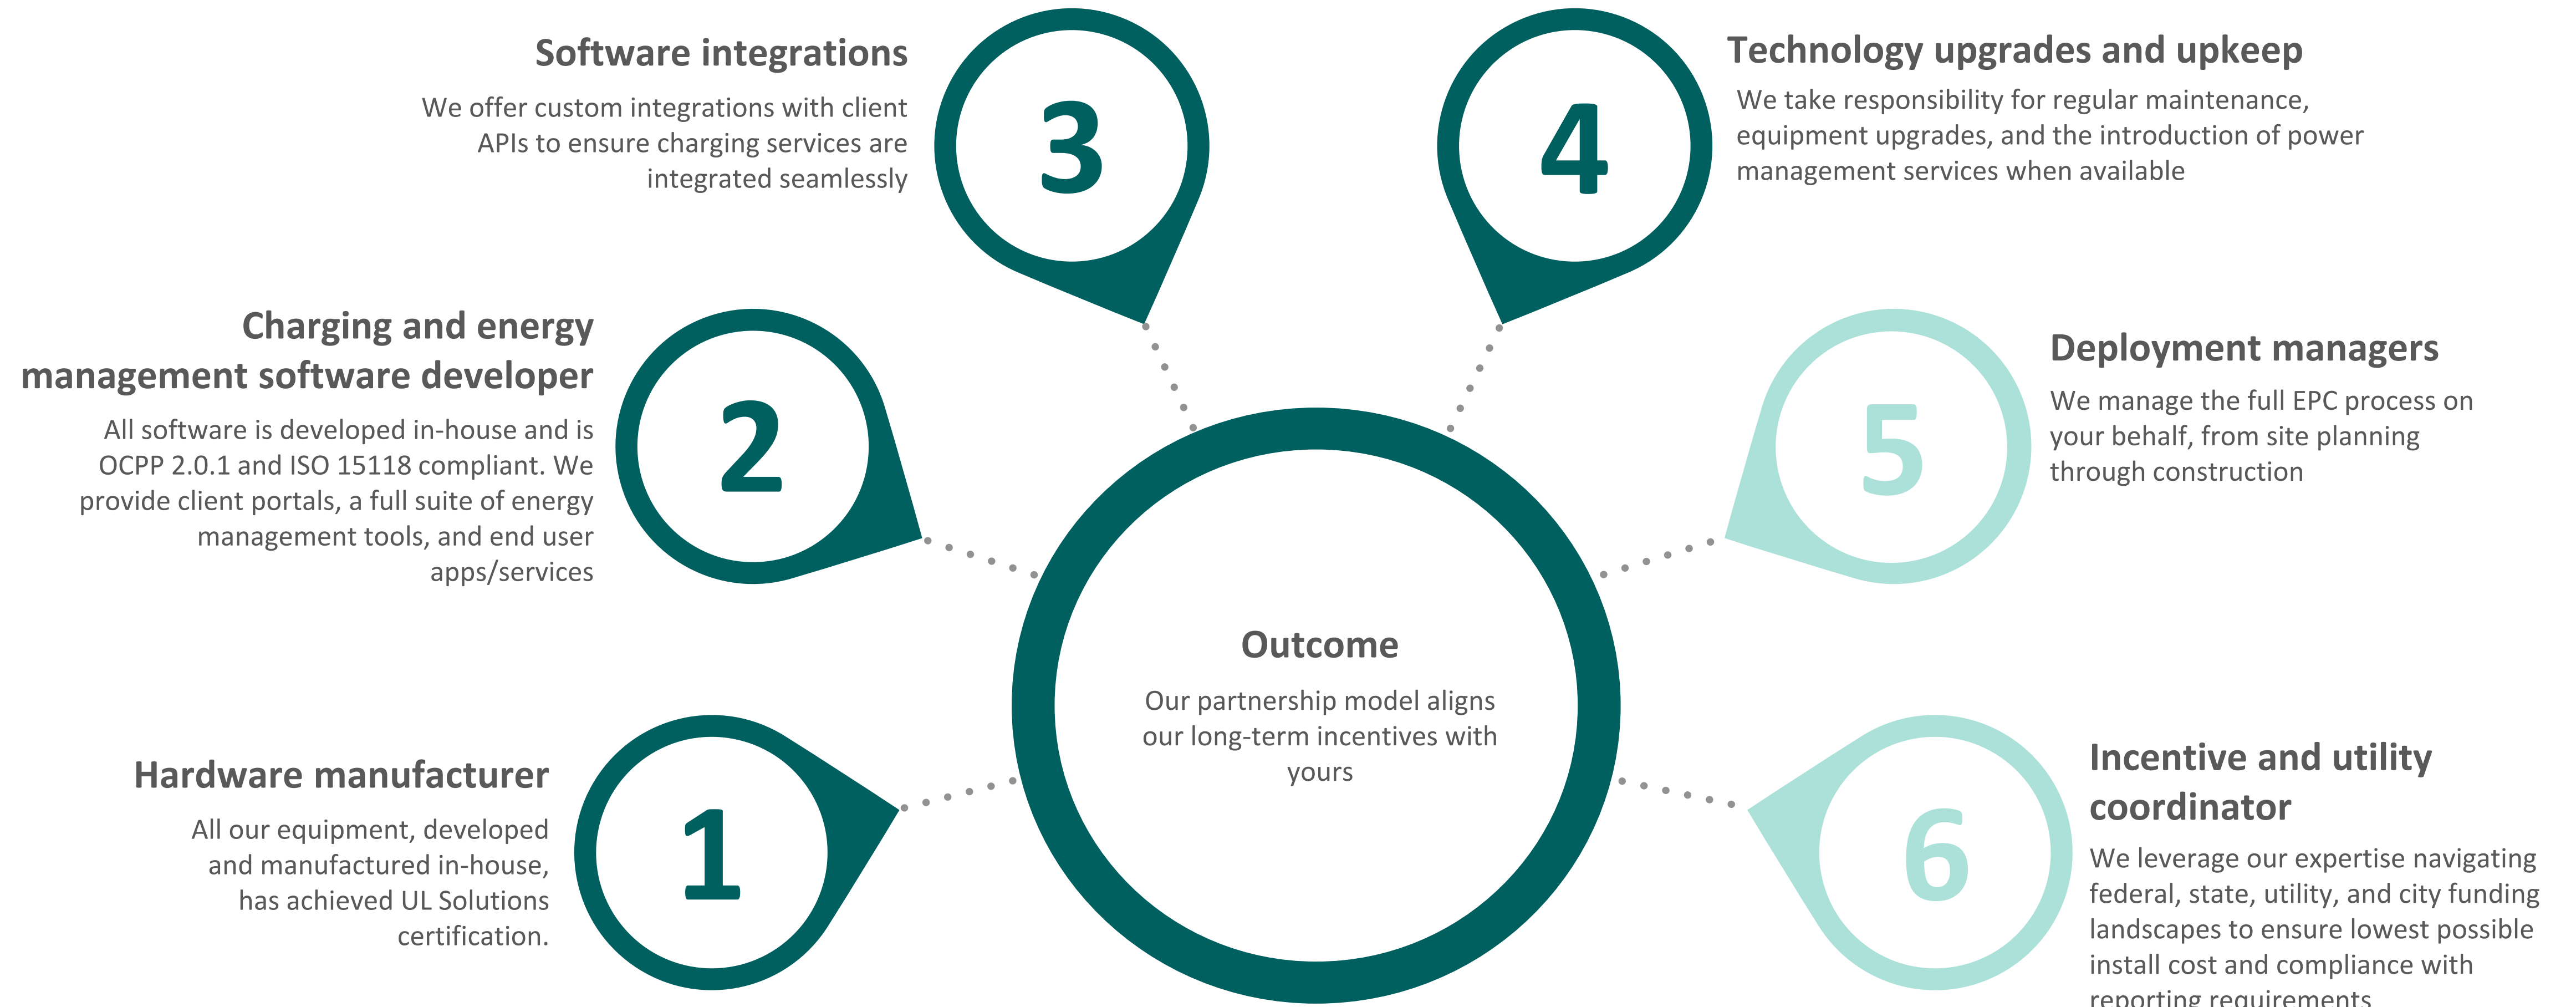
Software integrations

We offer custom integrations with client APIs to ensure charging services are integrated seamlessly

3

4

Technology upgrades and upkeep

We take responsibility for regular maintenance, equipment upgrades, and the introduction of power management services when available

Charging and energy management software developer

All software is developed in-house and is OCPP 2.0.1 and ISO 15118 compliant. We provide client portals, a full suite of energy management tools, and end user apps/services

2

5

Deployment managers

We manage the full EPC process on your behalf, from site planning through construction

Outcome

Our partnership model aligns our long-term incentives with yours

Hardware manufacturer

All our equipment, developed and manufactured in-house, has achieved UL Solutions certification.

1

6

Incentive and utility coordinator

We leverage our expertise navigating federal, state, utility, and city funding landscapes to ensure lowest possible install cost and compliance with reporting requirements